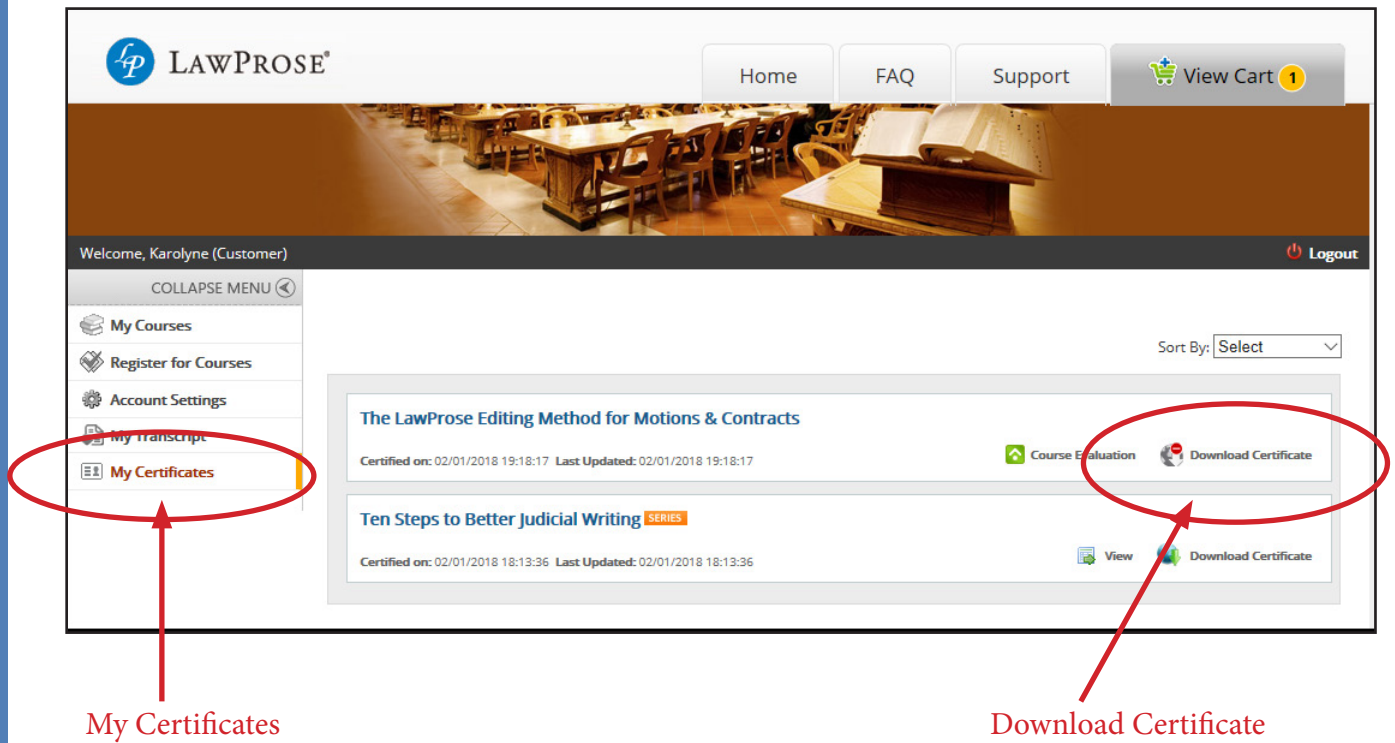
LP LAWPROSE®

Home

FAQ

Support

View Cart 1

Welcome, Karolyne (Customer)

Logout

COLLAPSE MENU

My Courses

Register for Courses

Account Settings

My Transcript

My Certificates

Sort By: Select

The LawProse Editing Method for Motions & Contracts

Certified on: 02/01/2018 19:18:17 Last Updated: 02/01/2018 19:18:17

Course Evaluation

Download Certificate

Ten Steps to Better Judicial Writing SERIES

Certified on: 02/01/2018 18:13:36 Last Updated: 02/01/2018 18:13:36

View

Download Certificate

My Certificates

Download Certificate